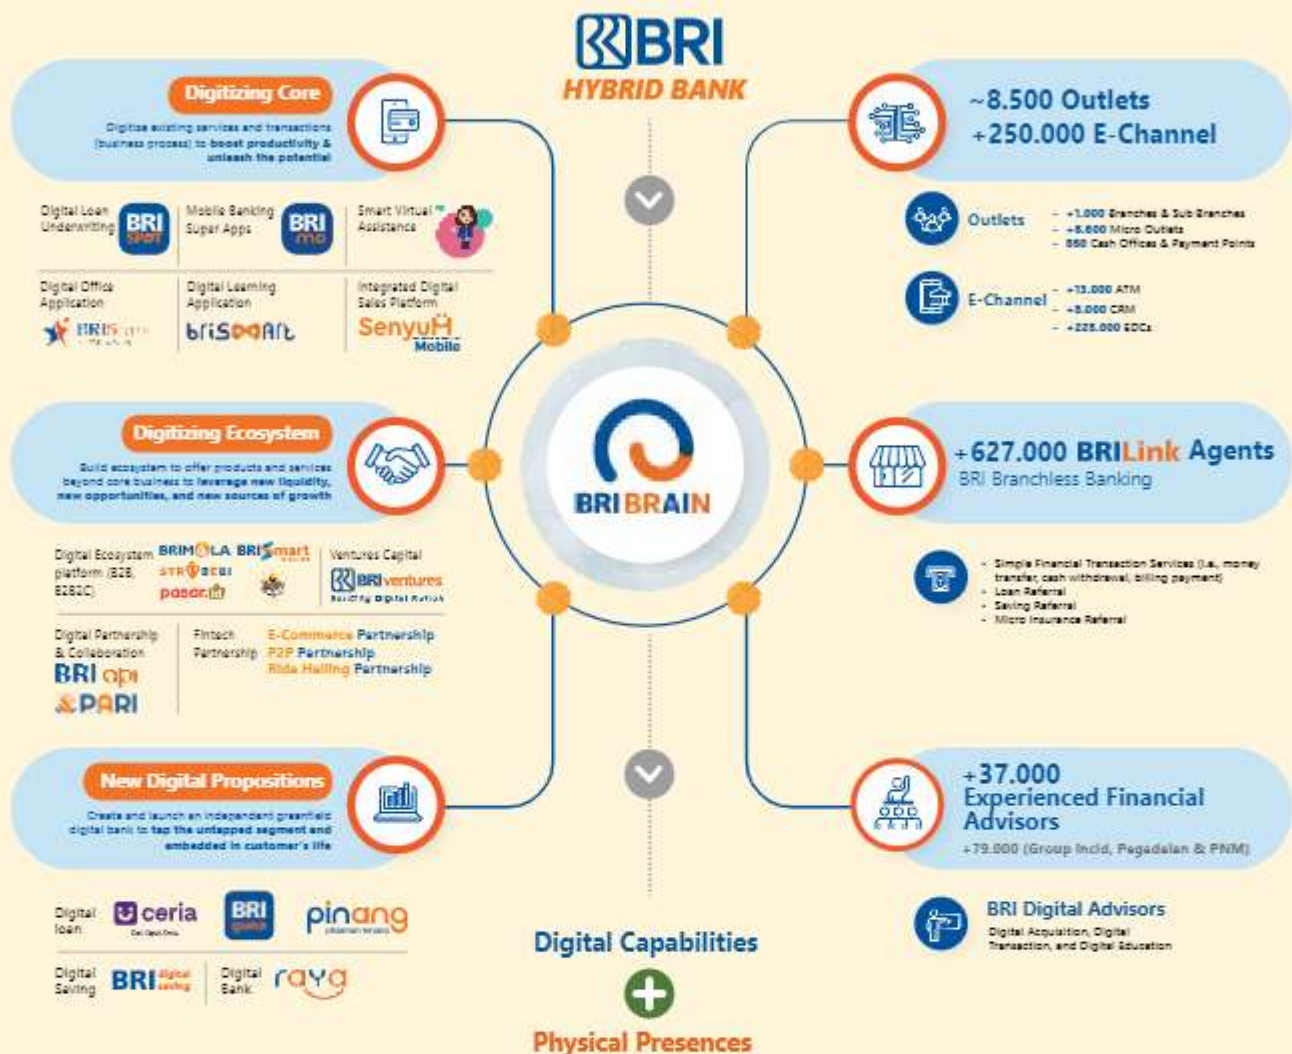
BRI
HYBRID BANK

Digitizing Core
Digitize existing services and transactions (business process) to boost productivity & unleash the potential

Digital Loan Underwriting BRI SPOT
Mobile Banking Super Apps BRI mo
Smart Virtual Assistance
Digital Office Application BRIS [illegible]
Digital Learning Application brismart
Integrated Digital Sales Platform SenyuM Mobile

Digitizing Ecosystem
Build ecosystem to offer products and services beyond core business to leverage new liquidity, new opportunities, and new sources of growth

Digital Ecosystem platform (B2B, B2B2C) BRIMOLA BRISmart STROBERI pasar.id
Ventures Capital BRIventures Building Digital Nation
Digital Partnership & Collaboration BRI api PARI
Fintech Partnership E-Commerce Partnership P2P Partnership Ride Hailing Partnership

New Digital Propositions
Create and launch an independent greenfield digital bank to tap the untapped segment and embedded in customer's life

Digital loan ceria BRI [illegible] pinang
Digital Saving BRI digital saving Digital Bank raya

BRI BRAIN

~8.500 Outlets
+250.000 E-Channel

Outlets
- +1.000 Branches & Sub Branches
- +5.600 Micro Outlets
- 850 Cash Offices & Payment Points

E-Channel
- +13.000 ATM
- +5.000 CRM
- +225.000 EDCs

+627.000 BRILink Agents
BRI Branchless Banking

- Simple Financial Transaction Services (i.e., money transfer, cash withdrawal, billing payment)
- Loan Referral
- Saving Referral
- Micro Insurance Referral

+37.000 Experienced Financial Advisors
+79.000 (Group Incld, Pegadaian & PNM)

BRI Digital Advisors
Digital Acquisition, Digital Transaction, and Digital Education

Digital Capabilities
Physical Presences